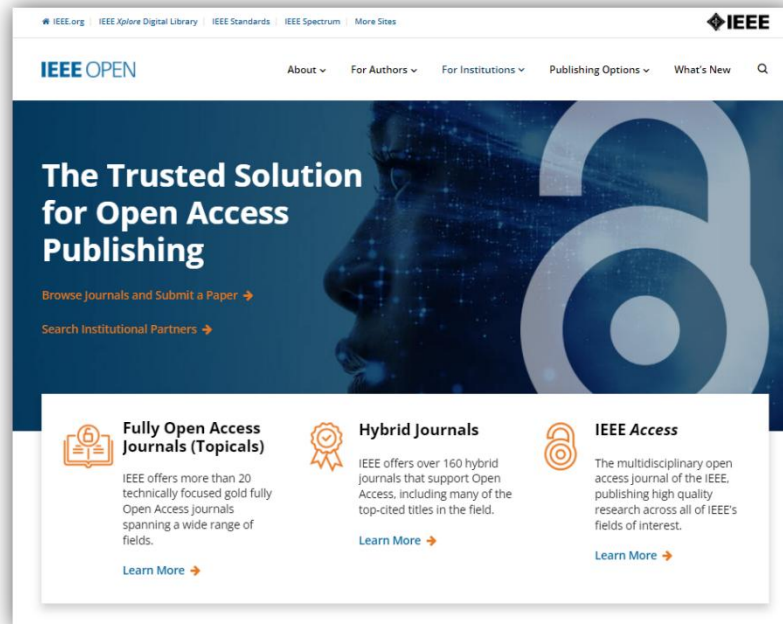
IEEE.org | IEEE *Xplore* Digital Library | IEEE Standards | IEEE Spectrum | More Sites

IEEE

IEEE OPEN

About ⌄ For Authors ⌄ For Institutions ⌄ Publishing Options ⌄ What's New

The Trusted Solution for Open Access Publishing

Browse Journals and Submit a Paper →

Search Institutional Partners →

Fully Open Access Journals (Topicals)

IEEE offers more than 20 technically focused gold fully Open Access journals spanning a wide range of fields.

Learn More →

Hybrid Journals

IEEE offers over 160 hybrid journals that support Open Access, including many of the top-cited titles in the field.

Learn More →

IEEE *Access*

The multidisciplinary open access journal of the IEEE, publishing high quality research across all of IEEE's fields of interest.

Learn More →